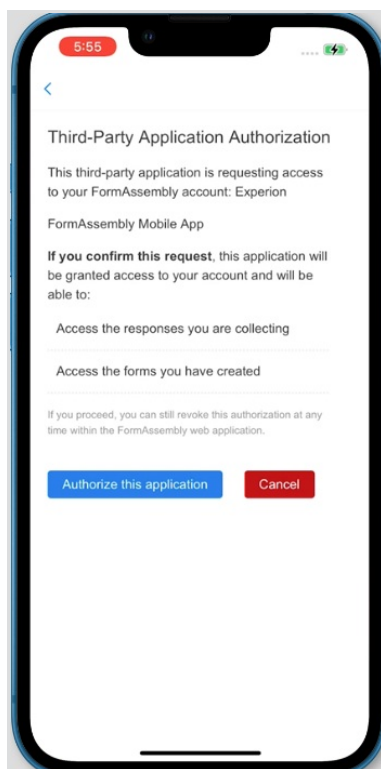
5:55

<

Third-Party Application Authorization

This third-party application is requesting access to your FormAssembly account: Experion

FormAssembly Mobile App

**If you confirm this request**, this application will be granted access to your account and will be able to:

Access the responses you are collecting

Access the forms you have created

If you proceed, you can still revoke this authorization at any time within the FormAssembly web application.

Authorize this application

Cancel